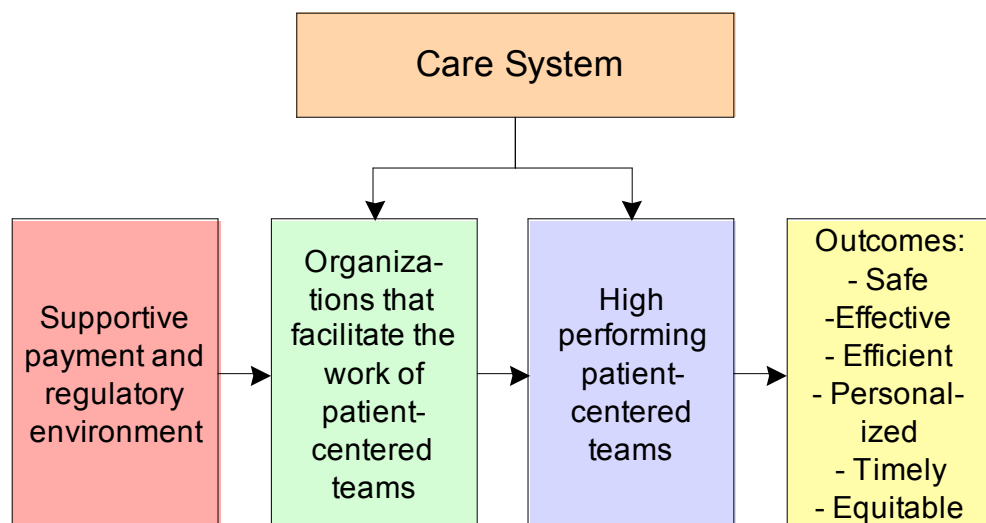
Care System

Supportive payment and regulatory environment

Organizations that facilitate the work of patient-centered teams

High performing patient-centered teams

Outcomes:
- Safe
-Effective
- Efficient
- Personalized
- Timely
- Equitable